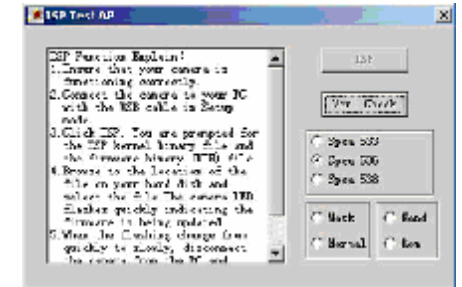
ISP Test AP

ISP Function Explain!
1.Insure that your camera is functioning correctly.
2.Connect the camera to your PC with the USB cable in Setup mode.
3.Click ISP. You are prompted for the ISP kernel binary file and the firmware binary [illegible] file
4.Browse to the location of the file on your hard disk and select the file The camera LED flashes quickly indicating the firmware is being updated
5.When the flashing change from quickly to slowly, disconnect the camera from the PC and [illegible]

ISP

Ver Check

Spca 533
Spca 536
Spca 538

Mask
Normal
Read
Rom